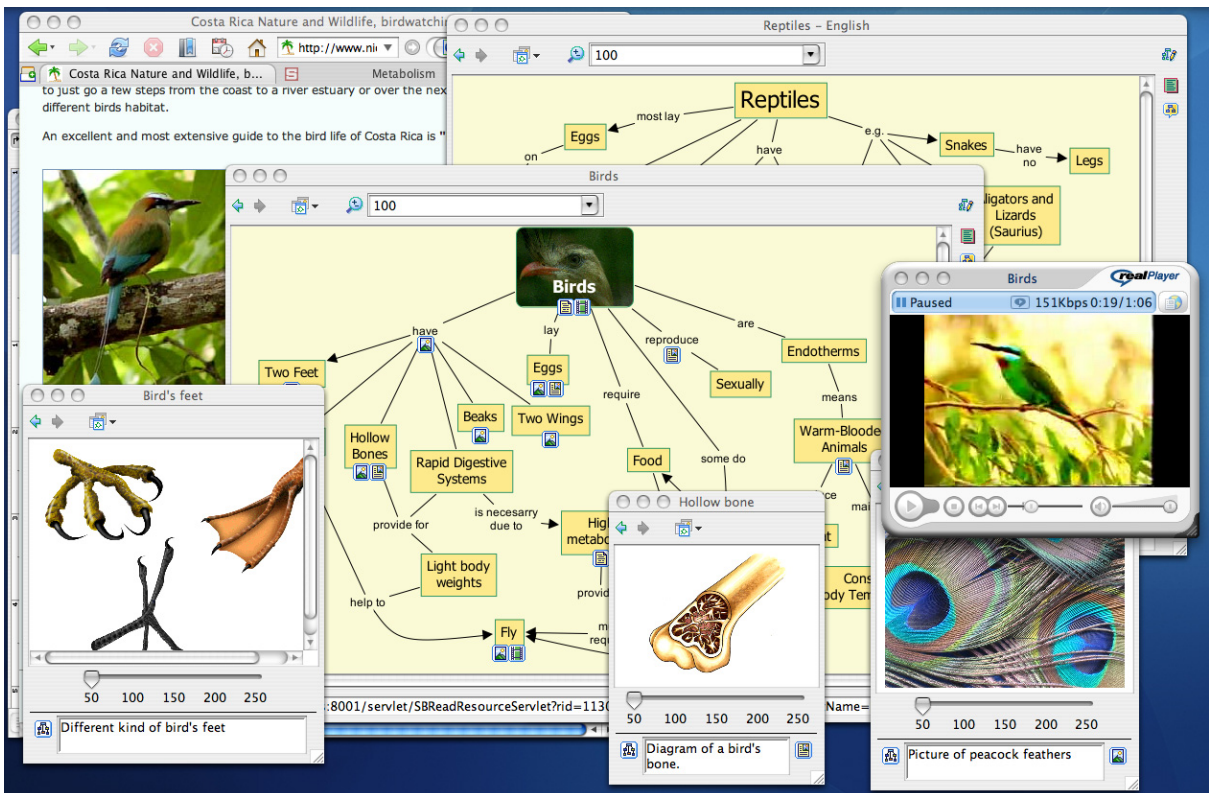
Costa Rica Nature and Wildlife, birdwatching

http://www.ni

Costa Rica Nature and Wildlife, b...

Metabolism

to just go a few steps from the coast to a river estuary or over the nex different birds habitat.

An excellent and most extensive guide to the bird life of Costa Rica is "

Reptiles – English

100

Reptiles

most lay

Eggs

on

have

e.g.

Snakes

have no

Legs

lligators and Lizards (Saurius)

Birds

100

Birds

have

lay

reproduce

are

Two Feet

Eggs

Sexually

Endotherms

means

require

Hollow Bones

Beaks

Two Wings

Warm-Blooded Animals

Rapid Digestive Systems

Food

some do

provide for

is necesarry due to

High metabo

Light body weights

provid

help to

Fly

requ

Cons dy Tem

Bird's feet

50 100 150 200 250

Different kind of bird's feet

:8001/servlet/SBReadResourceServlet?rid=113

Name=

Hollow bone

50 100 150 200 250

Diagram of a bird's bone.

Birds

realPlayer

Paused

151Kbps 0:19/1:06

50 100 150 200 250

Picture of peacock feathers